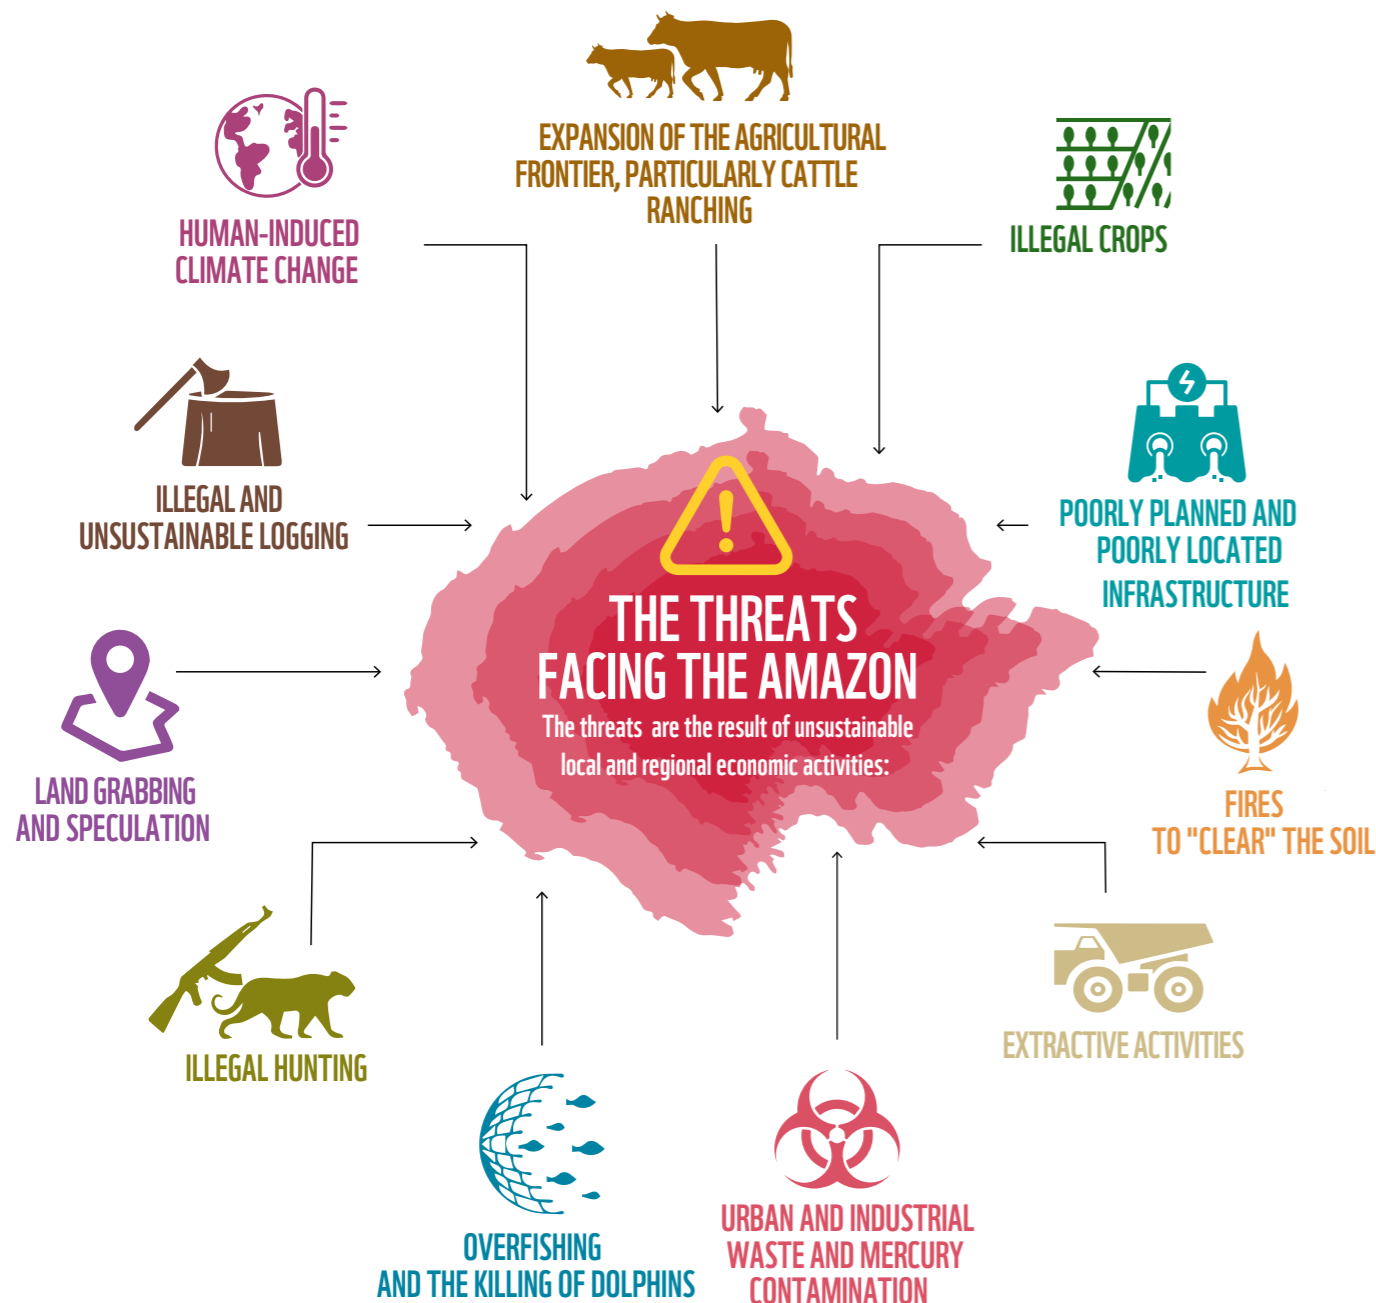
EXPANSION OF THE AGRICULTURAL FRONTIER, PARTICULARLY CATTLE RANCHING

HUMAN-INDUCED CLIMATE CHANGE

ILLEGAL CROPS

ILLEGAL AND UNSUSTAINABLE LOGGING

POORLY PLANNED AND POORLY LOCATED INFRASTRUCTURE

THE THREATS FACING THE AMAZON

The threats are the result of unsustainable local and regional economic activities:

LAND GRABBING AND SPECULATION

FIRES TO "CLEAR" THE SOIL

ILLEGAL HUNTING

EXTRACTIVE ACTIVITIES

OVERFISHING AND THE KILLING OF DOLPHINS

URBAN AND INDUSTRIAL WASTE AND MERCURY CONTAMINATION